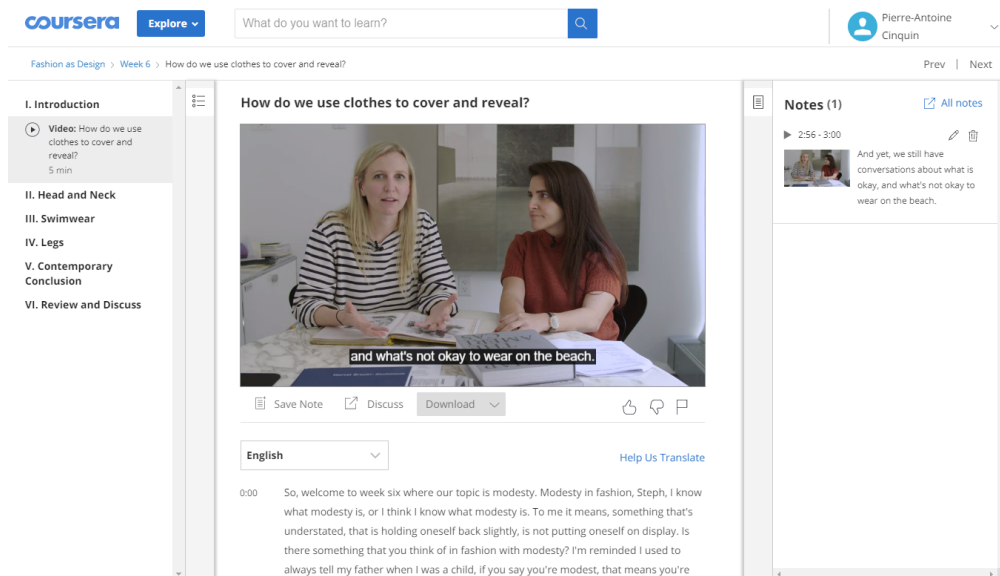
coursera

Explore

What do you want to learn?

Pierre-Antoine Cinquin

Fashion as Design > Week 6 > How do we use clothes to cover and reveal?

Prev | Next

I. Introduction

Video: How do we use clothes to cover and reveal?
5 min

II. Head and Neck

III. Swimwear

IV. Legs

V. Contemporary Conclusion

VI. Review and Discuss

How do we use clothes to cover and reveal?

and what's not okay to wear on the beach.

Save Note Discuss Download

English

Help Us Translate

0:00 So, welcome to week six where our topic is modesty. Modesty in fashion, Steph, I know what modesty is, or I think I know what modesty is. To me it means, something that's understated, that is holding oneself back slightly, is not putting oneself on display. Is there something that you think of in fashion with modesty? I'm reminded I used to always tell my father when I was a child, if you say you're modest, that means you're

Notes (1)

All notes

2:56 - 3:00

And yet, we still have conversations about what is okay, and what's not okay to wear on the beach.